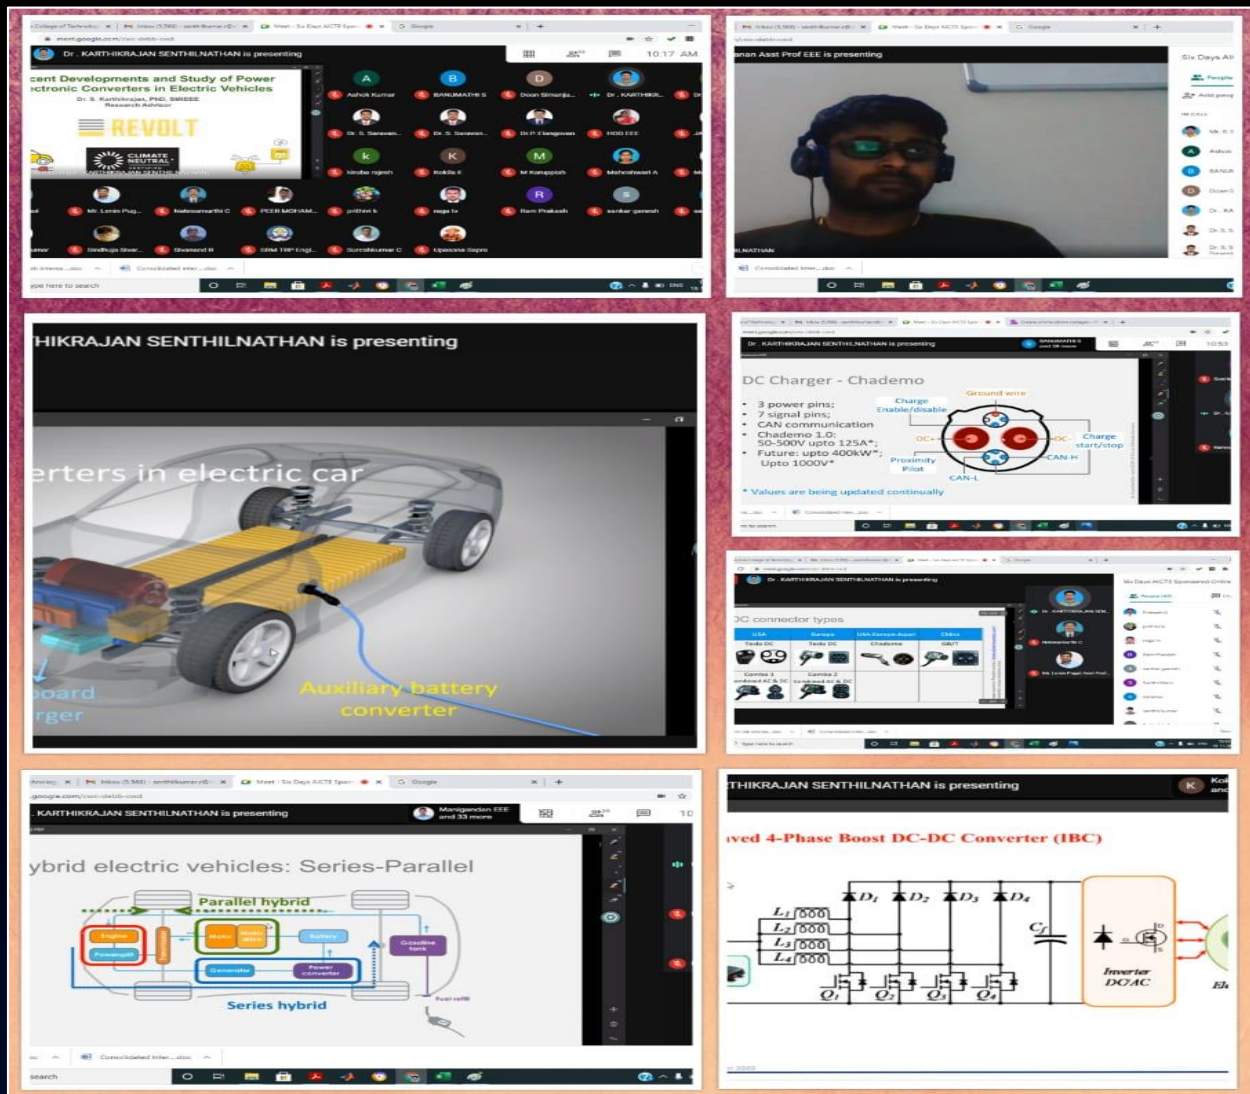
Dr. KARTHIKRAJAN SENTHILNATHAN is presenting

10:17 AM

cent Developments and Study of Power ctronic Converters in Electric Vehicles

Dr. S. Karthikrajan, PhD, SMIEEE Research Advisor

REVOLT

CLIMATE NEUTRAL

Ashok Kumar
BANUMATHI S
Doan Simanju...
Dr. KARTHIKR...
Dr. S. Saravan...
Dr. S. Saravan...
Dr P. Elangovan
HOD EEE
kiruba rajesh
Kokila K
M Karuppiah
Maheshwari A
Mr. Lenin Pug...
Nalesamurthi C
PEER MOHAM...
prithivi k
ragu tv
Ram Prakash
sankar ganesh
Sindhuja Sivar...
Sivanand R
SRM TRP Engi...
Sureshkumar C
Upasana Sapra

Consolidated Inter....docx

Type here to search

anan Asst Prof EEE is presenting

Six Days AI

People

Add peop

ILNATHAN

Consolidated Inter....docx

HIKRAJAN SENTHILNATHAN is presenting

erters in electric car

board

rger

Auxiliary battery

converter

Dr. KARTHIKRAJAN SENTHILNATHAN is presenting

DC Charger - Chademo

3 power pins;
7 signal pins;
CAN communication
Chademo 1.0: 50-500V upto 125A*;
Future: upto 400kW*; Upto 1000V*

Ground wire
Charge Enable/disable
DC+
DC-
Charge start/stop
Proximity Pilot
CAN-H
CAN-L

* Values are being updated continually

Dr. KARTHIKRAJAN SENTHILNATHAN is presenting

DC connector types

| USA | Europe | USA-Europe-Asian | China |
|---|---|---|---|
| Tesla DC | Tesla DC | Chademo | GB/T |
| Combo 1 combined AC & DC | Combo 2 combined AC & DC | | |

Six Days AICTE Sponsored Online

KARTHIKRAJAN SENTHILNATHAN is presenting

Manigandan EEE and 33 more

ybrid electric vehicles: Series-Parallel

Parallel hybrid

Engine
Transmission
Powersplit
Motor
Motor drive
Battery
Gasoline tank
Generator
Power converter
Fuel refill

Series hybrid

Consolidated Inter....docx

THIKRAJAN SENTHILNATHAN is presenting

ved 4-Phase Boost DC-DC Converter (IBC)

$D_1$ $D_2$ $D_3$ $D_4$
$L_1$ $L_2$ $L_3$ $L_4$
$C_f$
$Q_1$ $Q_2$ $Q_3$ $Q_4$
Inverter DC/AC